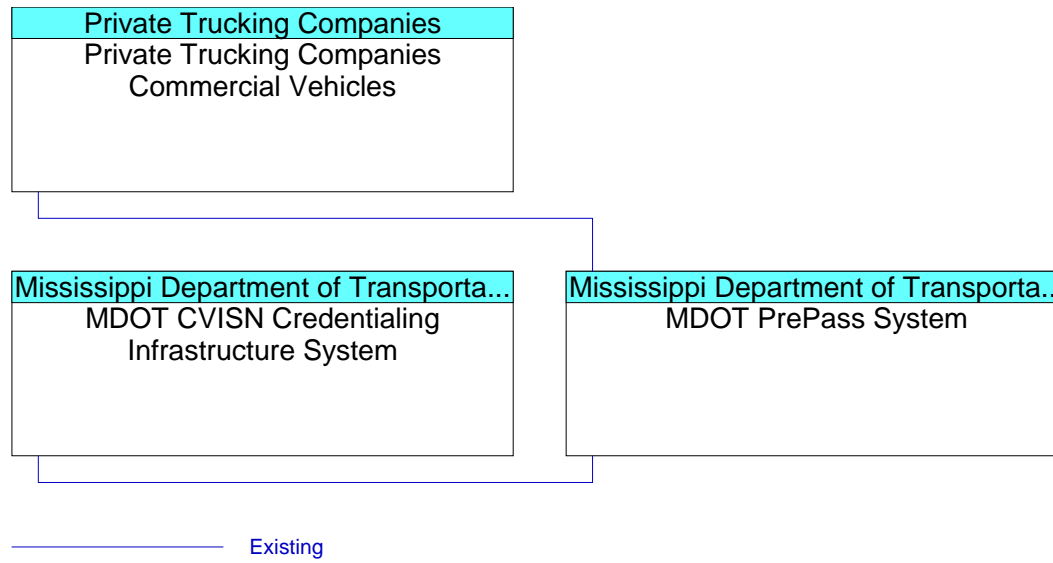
Private Trucking Companies
Private Trucking Companies Commercial Vehicles

Mississippi Department of Transporta...
MDOT CVISN Credentialing Infrastructure System

Mississippi Department of Transporta...
MDOT PrePass System

Existing